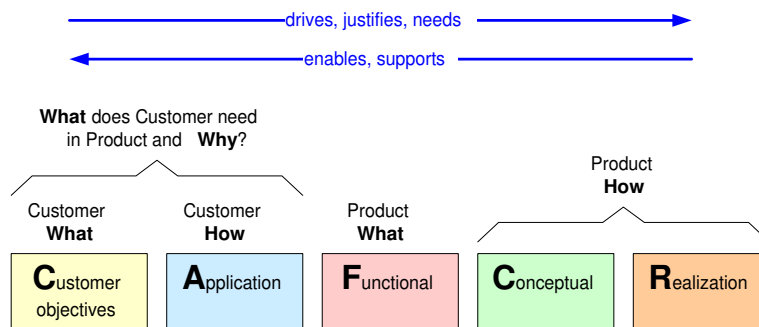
drives, justifies, needs

enables, supports

What does Customer need in Product and Why?

Customer What

Customer How

Product What

Product How

Customer objectives

Application

Functional

Conceptual

Realization